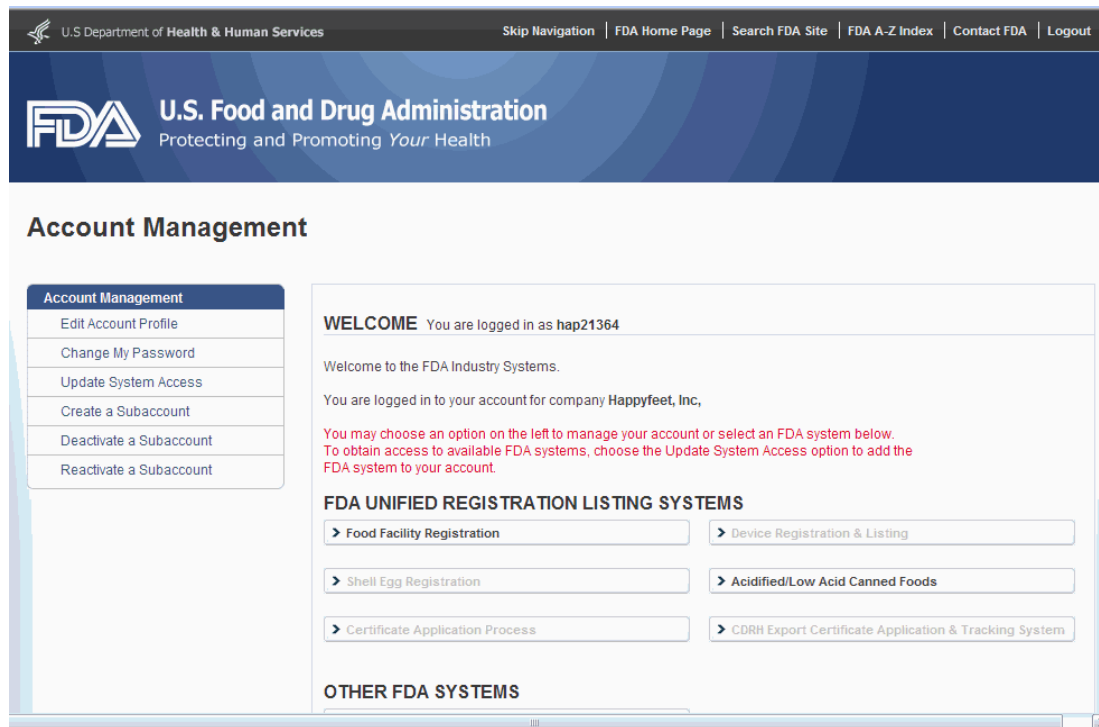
U.S Department of Health & Human Services

Skip Navigation | FDA Home Page | Search FDA Site | FDA A-Z Index | Contact FDA | Logout

FDA U.S. Food and Drug Administration
Protecting and Promoting Your Health

Account Management

Account Management
Edit Account Profile
Change My Password
Update System Access
Create a Subaccount
Deactivate a Subaccount
Reactivate a Subaccount

WELCOME You are logged in as hap21364

Welcome to the FDA Industry Systems.

You are logged in to your account for company Happyfeet, Inc,

You may choose an option on the left to manage your account or select an FDA system below.
To obtain access to available FDA systems, choose the Update System Access option to add the FDA system to your account.

FDA UNIFIED REGISTRATION LISTING SYSTEMS

> Food Facility Registration
> Device Registration & Listing
> Shell Egg Registration
> Acidified/Low Acid Canned Foods
> Certificate Application Process
> CDRH Export Certificate Application & Tracking System

OTHER FDA SYSTEMS